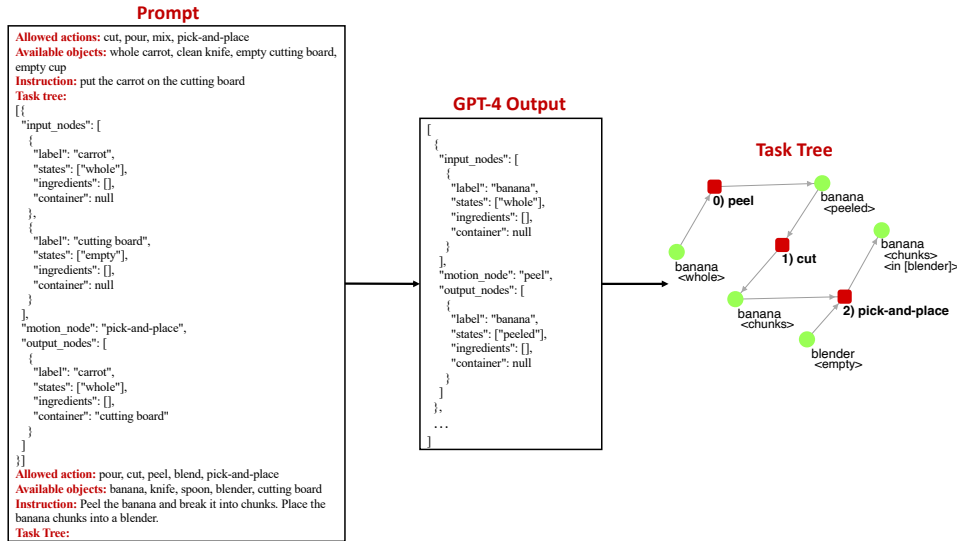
Prompt

Allowed actions: cut, pour, mix, pick-and-place
Available objects: whole carrot, clean knife, empty cutting board, empty cup
Instruction: put the carrot on the cutting board
Task tree:
[{
"input_nodes": [
{
"label": "carrot",
"states": ["whole"],
"ingredients": [],
"container": null
},
{
"label": "cutting board",
"states": ["empty"],
"ingredients": [],
"container": null
}
],
"motion_node": "pick-and-place",
"output_nodes": [
{
"label": "carrot",
"states": ["whole"],
"ingredients": [],
"container": "cutting board"
}
]
}]
Allowed action: pour, cut, peel, blend, pick-and-place
Available objects: banana, knife, spoon, blender, cutting board
Instruction: Peel the banana and break it into chunks. Place the banana chunks into a blender.
Task Tree:

GPT-4 Output

[
{
"input_nodes": [
{
"label": "banana",
"states": ["whole"],
"ingredients": [],
"container": null
}
],
"motion_node": "peel",
"output_nodes": [
{
"label": "banana",
"states": ["peeled"],
"ingredients": [],
"container": null
}
]
},
...
]

Task Tree

0) peel
banana <peeled>
banana <whole>
1) cut
banana <chunks> <in [blender]>
banana <chunks>
2) pick-and-place
blender <empty>